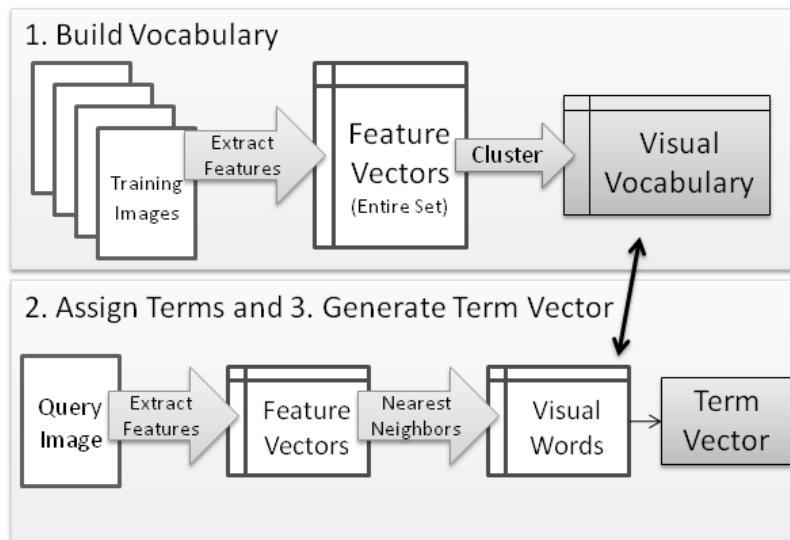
1. Build Vocabulary

Training Images

Extract Features

Feature Vectors (Entire Set)

Cluster

Visual Vocabulary

2. Assign Terms and 3. Generate Term Vector

Query Image

Extract Features

Feature Vectors

Nearest Neighbors

Visual Words

Term Vector